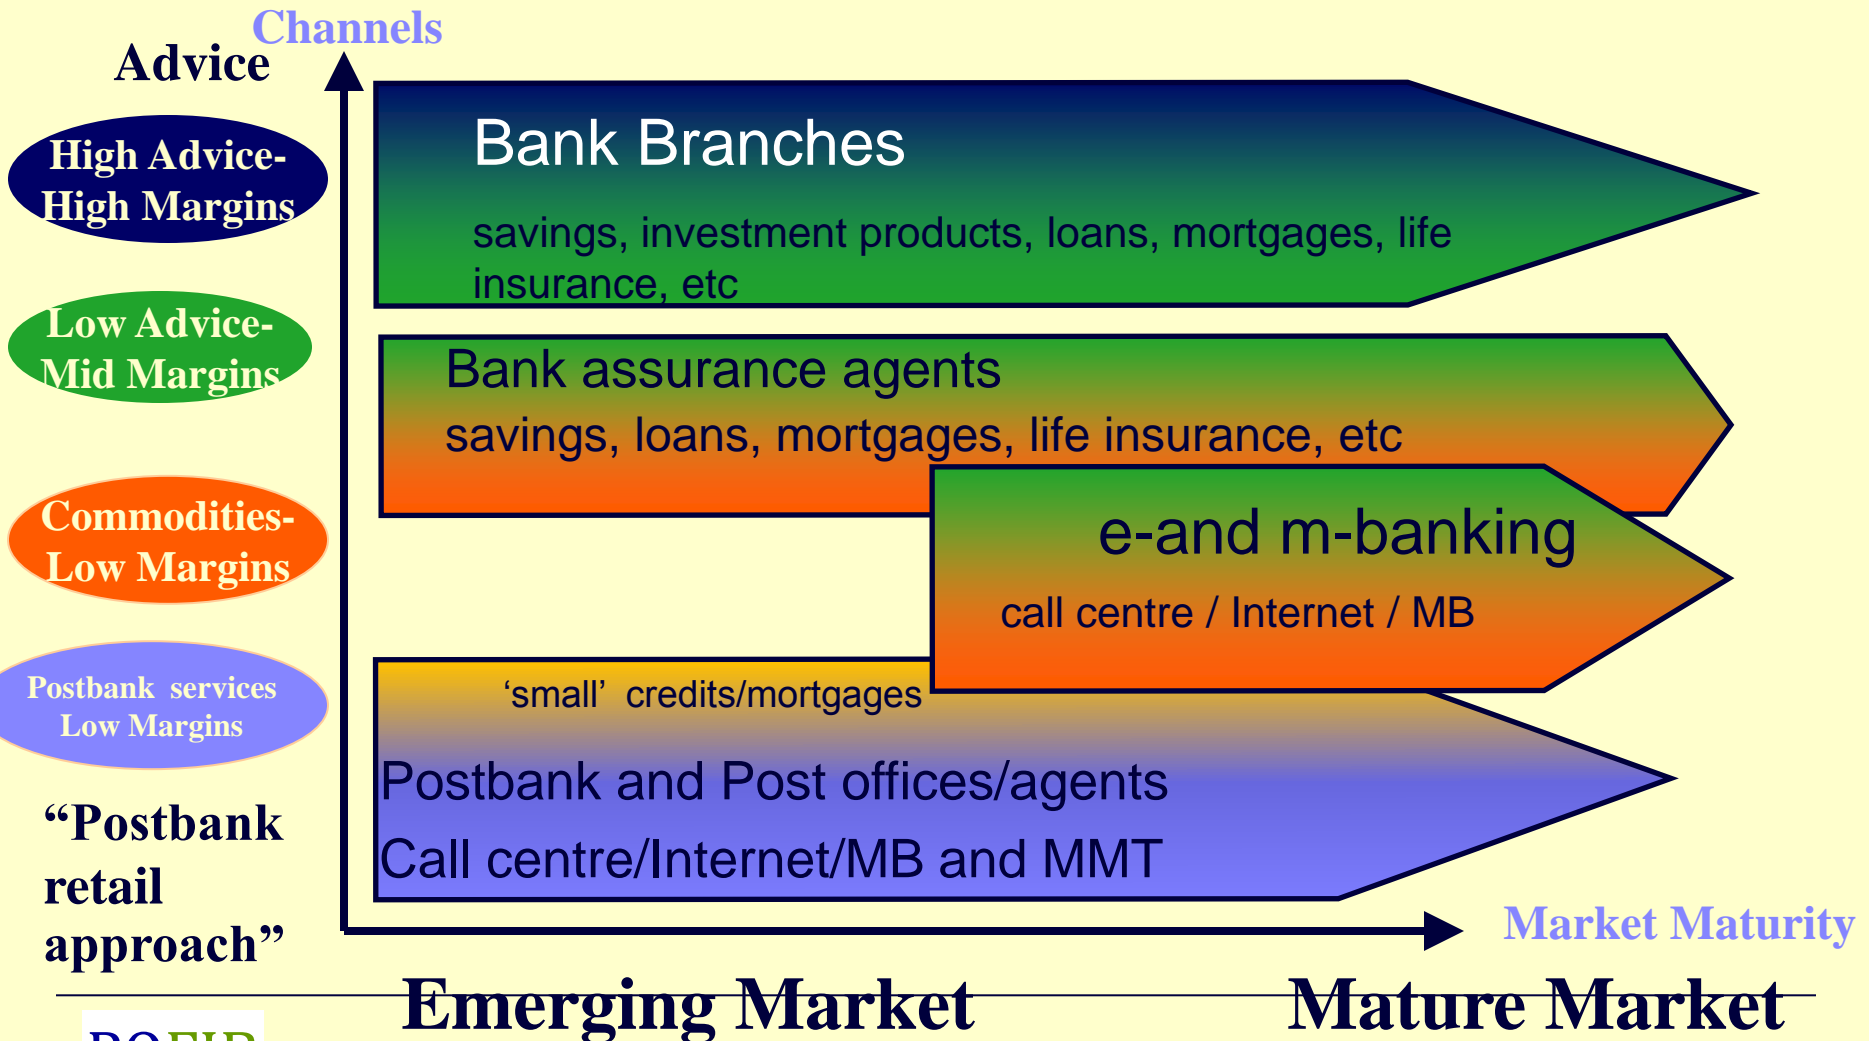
Channels

Advice

High Advice-High Margins

Low Advice-Mid Margins

Commodities-Low Margins

Postbank services Low Margins

“Postbank retail approach”

Bank Branches

savings, investment products, loans, mortgages, life insurance, etc

Bank assurance agents

savings, loans, mortgages, life insurance, etc

e-and m-banking

call centre / Internet / MB

‘small’ credits/mortgages

Postbank and Post offices/agents

Call centre/Internet/MB and MMT

Market Maturity

Emerging Market

Mature Market

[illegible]